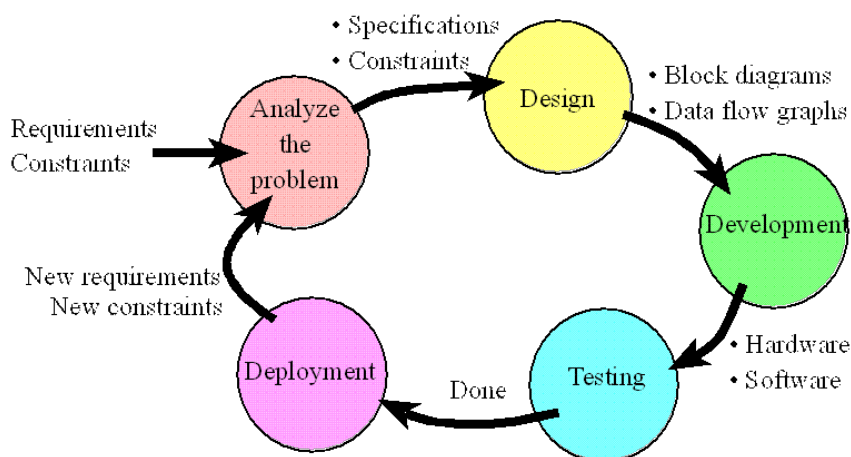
Requirements
Constraints

Analyze the problem

• Specifications
• Constraints

Design

• Block diagrams
• Data flow graphs

Development

• Hardware
• Software

Testing

Done

Deployment

New requirements
New constraints